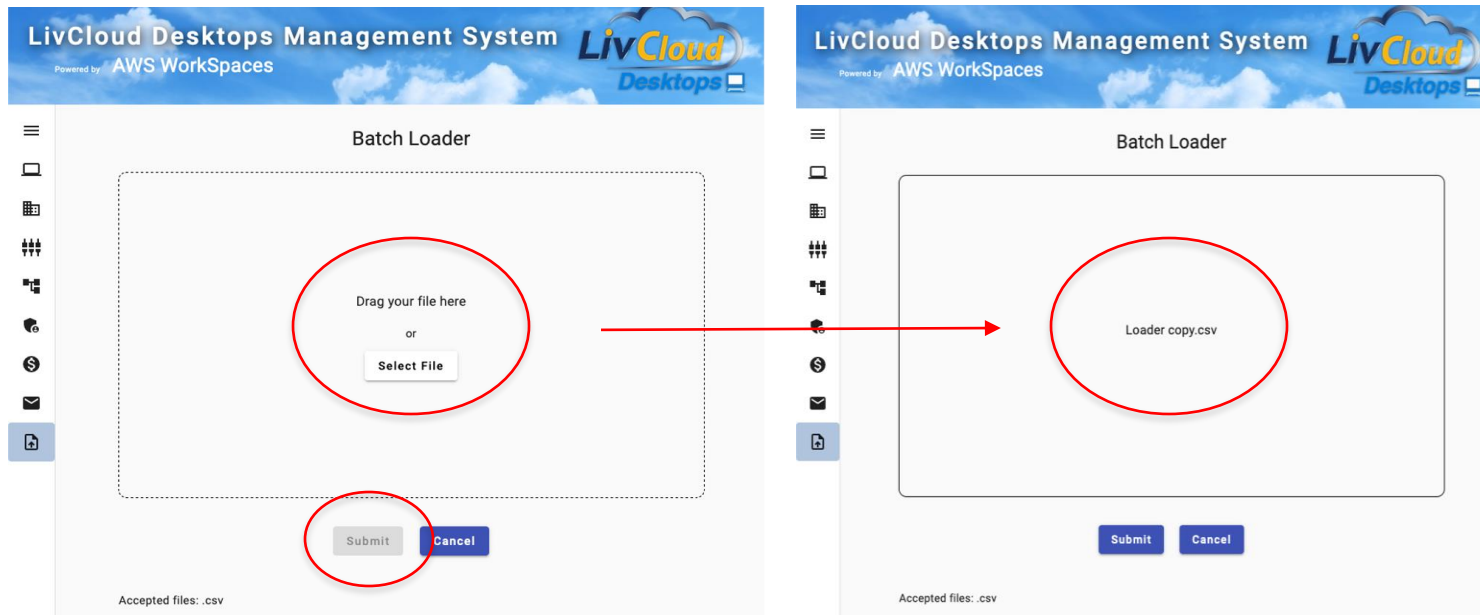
LivCloud Desktops Management System
Powered by AWS WorkSpaces
LivCloud Desktops

Batch Loader

Drag your file here
or
Select File

Submit Cancel

Accepted files: .csv

LivCloud Desktops Management System
Powered by AWS WorkSpaces
LivCloud Desktops

Batch Loader

Loader copy.csv

Submit Cancel

Accepted files: .csv